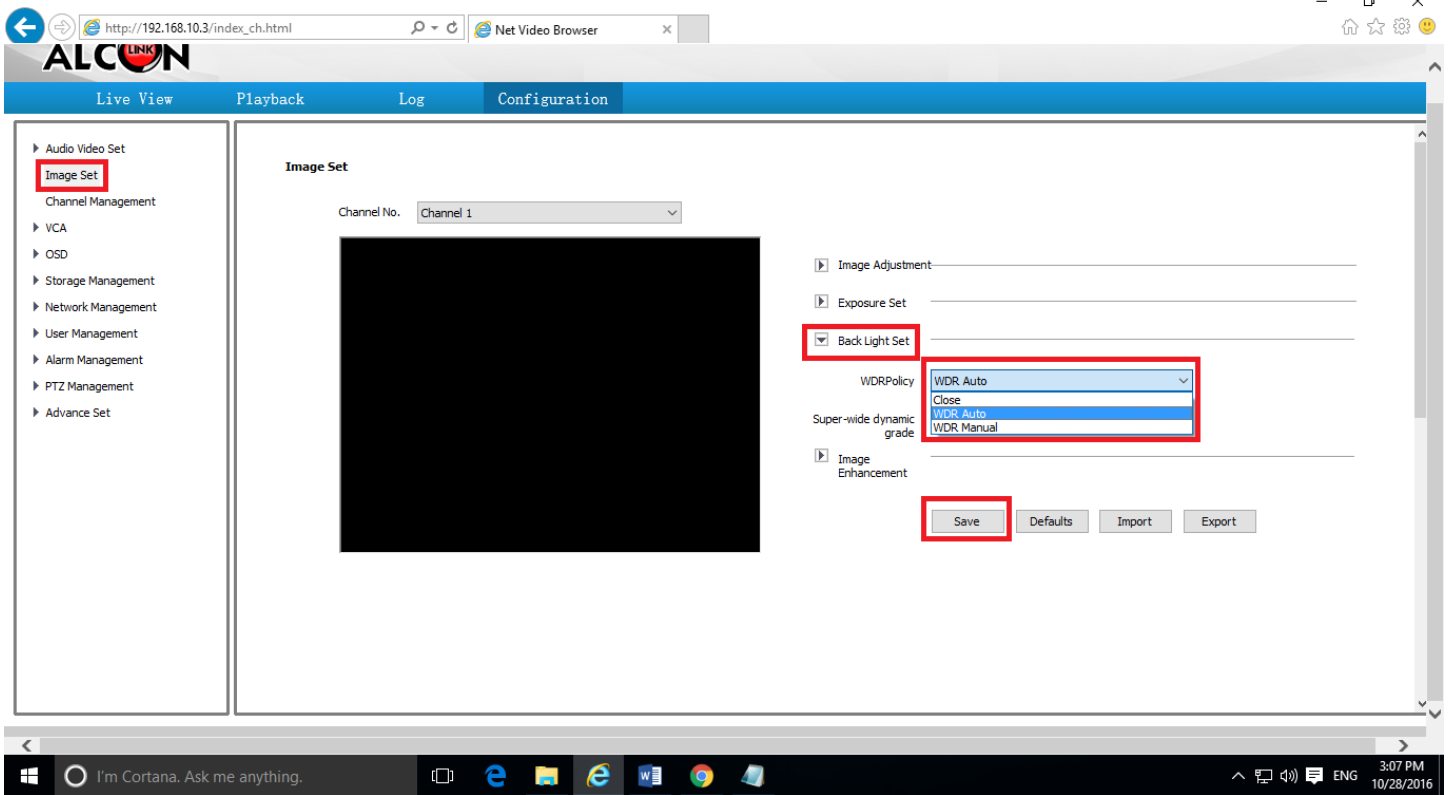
http://192.168.10.3/index_ch.html

Net Video Browser

ALCON LINK

Live View Playback Log Configuration

Audio Video Set
Image Set
Channel Management
VCA
OSD
Storage Management
Network Management
User Management
Alarm Management
PTZ Management
Advance Set

Image Set

Channel No. Channel 1

Image Adjustment

Exposure Set

Back Light Set

WDRPolicy WDR Auto

Close
WDR Auto
WDR Manual

Super-wide dynamic grade

Image Enhancement

Save Defaults Import Export

I'm Cortana. Ask me anything.

ENG 3:07 PM 10/28/2016